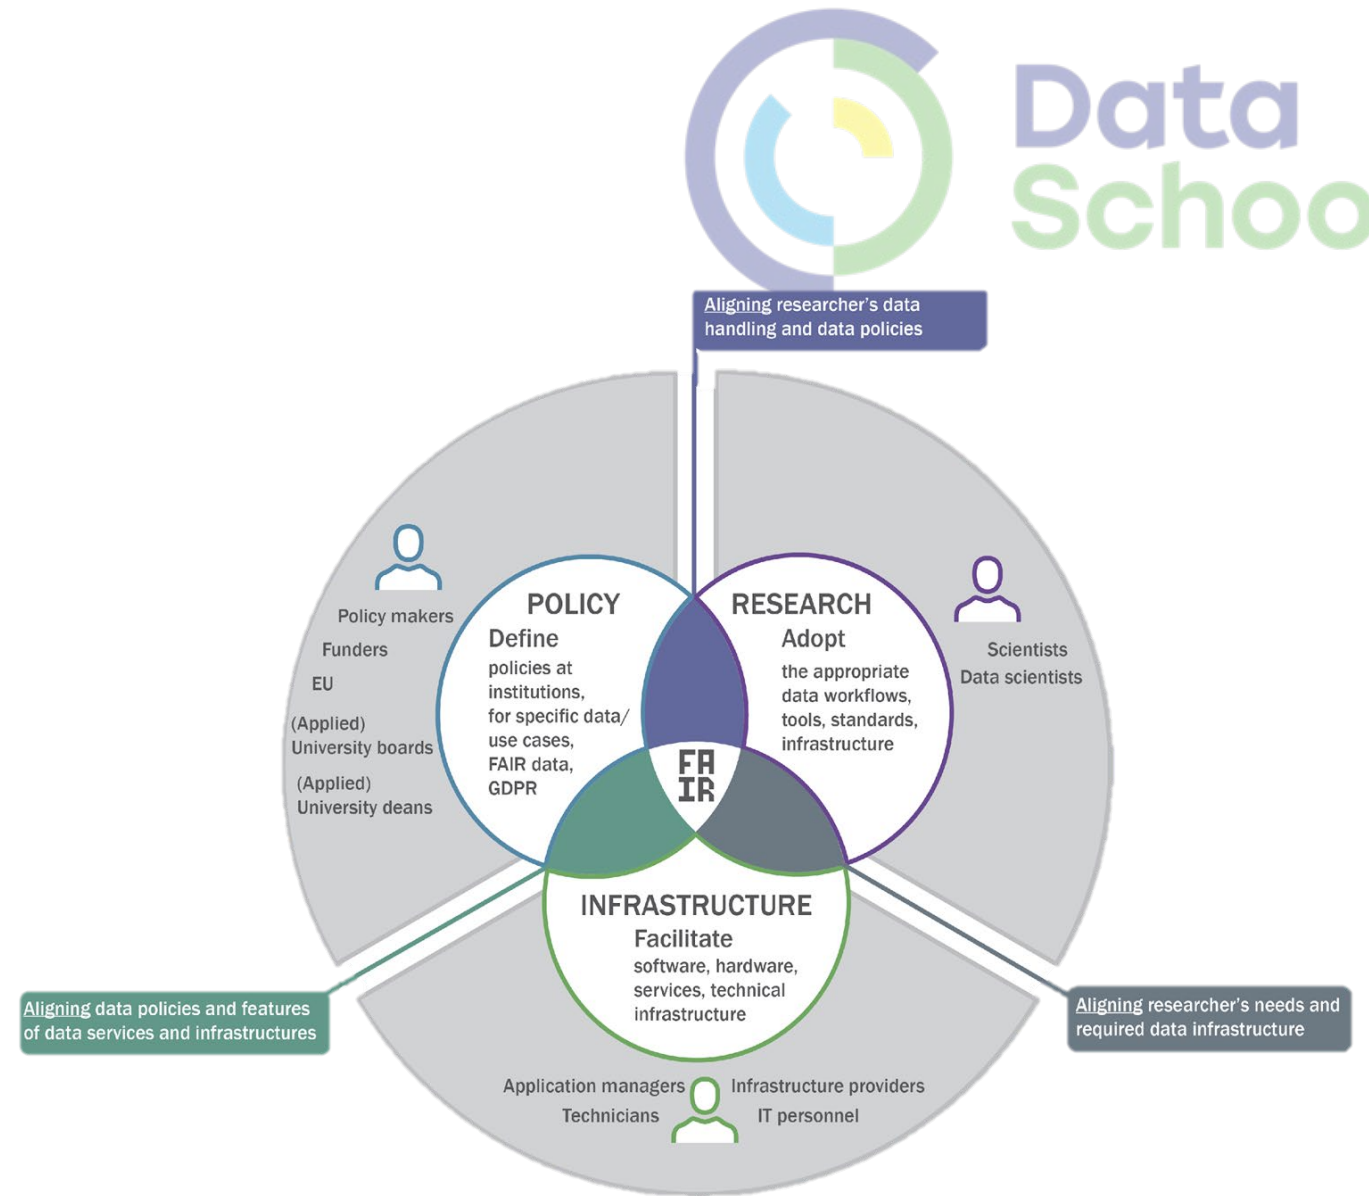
Data
Schoo

Aligning researcher's data handling and data policies

Policy makers
Funders
EU
(Applied) University boards
(Applied) University deans

POLICY
Define
policies at institutions, for specific data/ use cases, FAIR data, GDPR

RESEARCH
Adopt
the appropriate data workflows, tools, standards, infrastructure

Scientists
Data scientists

FA
IR

INFRASTRUCTURE
Facilitate
software, hardware, services, technical infrastructure

Aligning data policies and features of data services and infrastructures

Aligning researcher's needs and required data infrastructure

Application managers
Technicians
Infrastructure providers
IT personnel